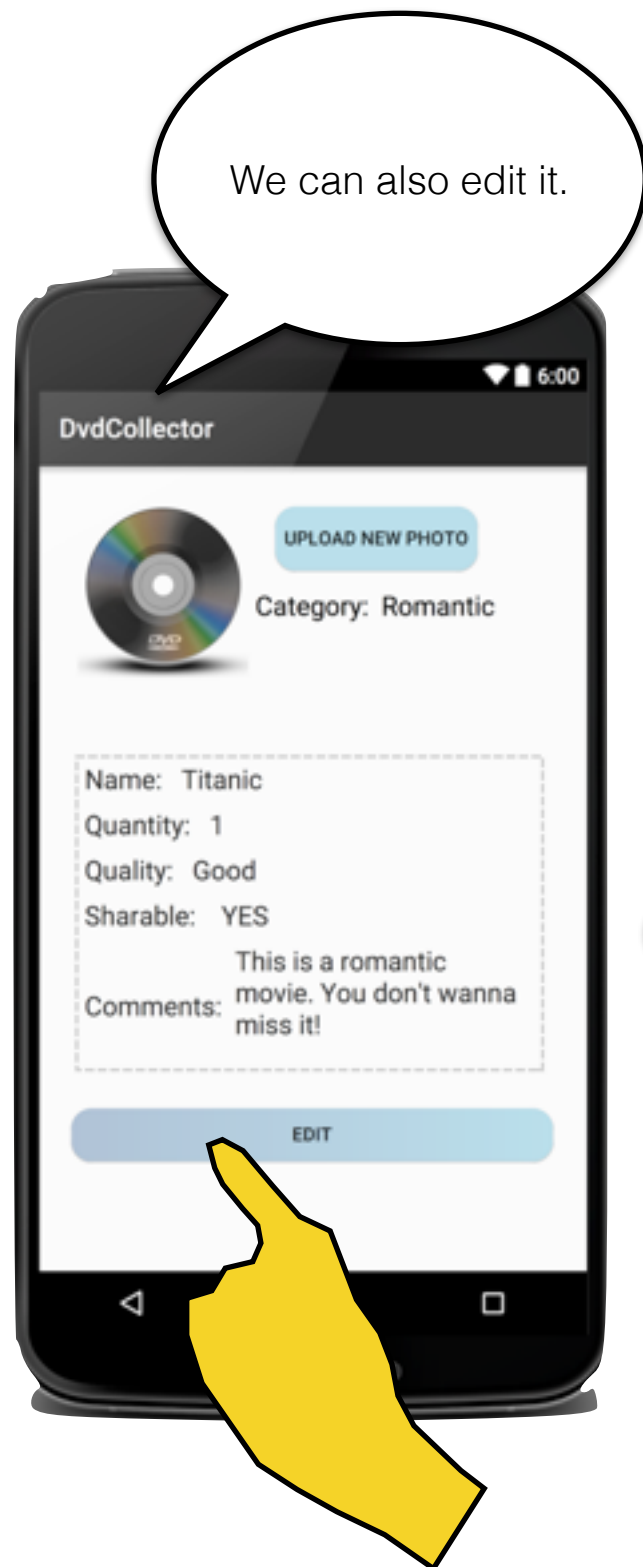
We can also edit it.

6:00

DvdCollector

UPLOAD NEW PHOTO

Category: Romantic

DVD

Name: Titanic

Quantity: 1

Quality: Good

Sharable: YES

Comments: This is a romantic movie. You don't wanna miss it!

EDIT